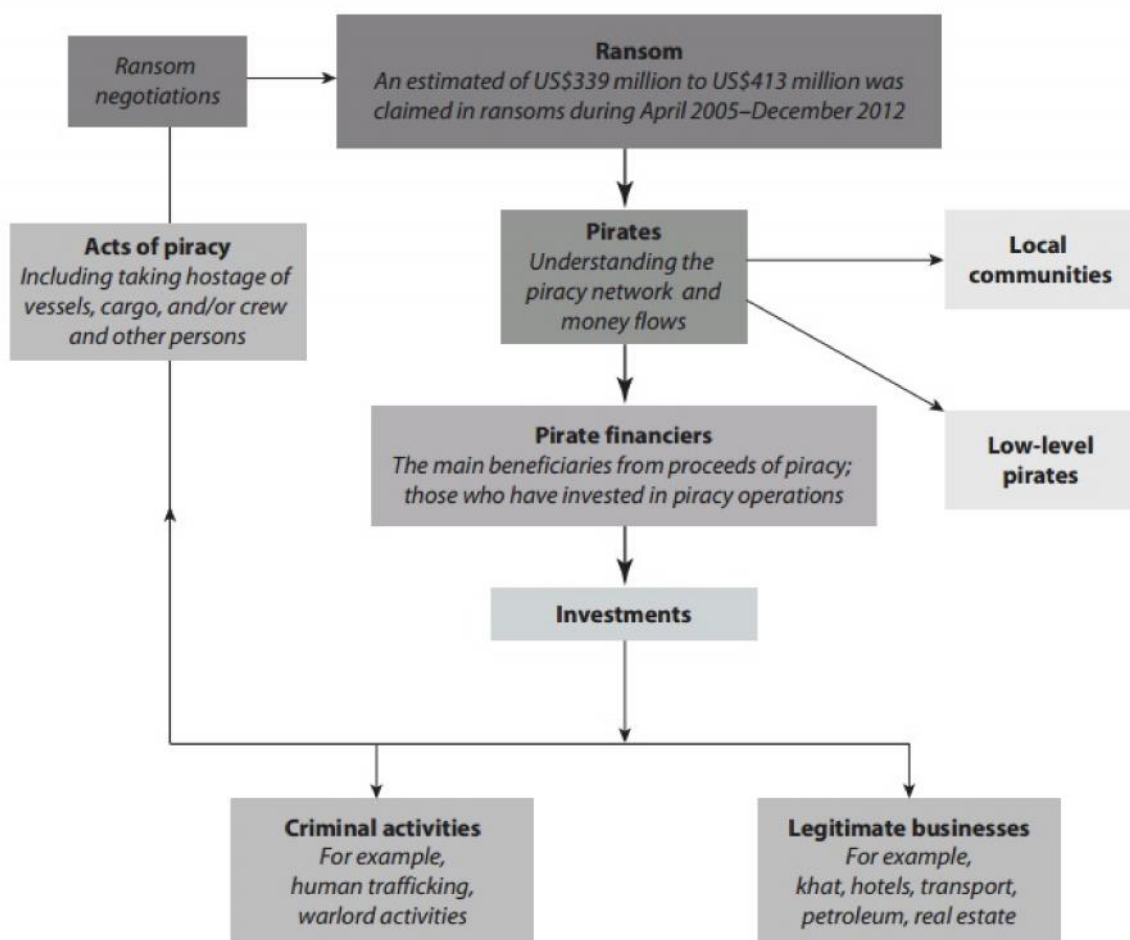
Ransom negotiations

Ransom
An estimated of US$339 million to US$413 million was claimed in ransoms during April 2005–December 2012

Acts of piracy
Including taking hostage of vessels, cargo, and/or crew and other persons

Pirates
Understanding the piracy network and money flows

Local communities

Low-level pirates

Pirate financiers
The main beneficiaries from proceeds of piracy; those who have invested in piracy operations

Investments

Criminal activities
For example, human trafficking, warlord activities

Legitimate businesses
For example, khat, hotels, transport, petroleum, real estate